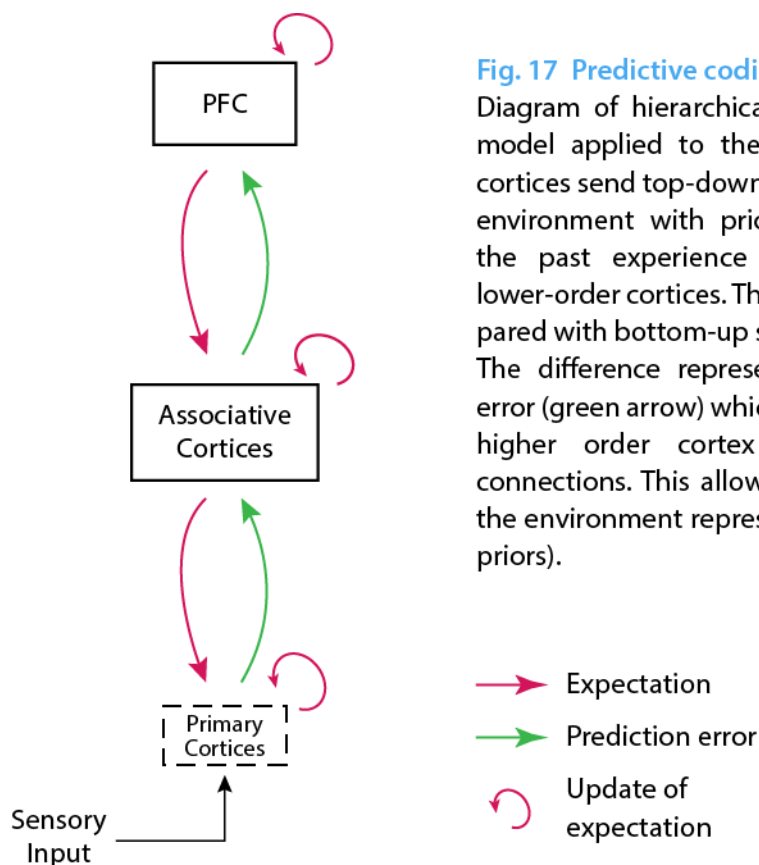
PFC

Associative Cortices

Primary Cortices

Sensory Input

Fig. 17 Predictive codi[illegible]
Diagram of hierarchica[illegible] model applied to the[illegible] cortices send top-down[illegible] environment with pri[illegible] the past experience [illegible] lower-order cortices. Th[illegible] pared with bottom-up s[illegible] The difference represe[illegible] error (green arrow) whic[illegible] higher order cortex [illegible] connections. This allow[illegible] the environment repres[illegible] priors).

Expectation

Prediction error

Update of expectation